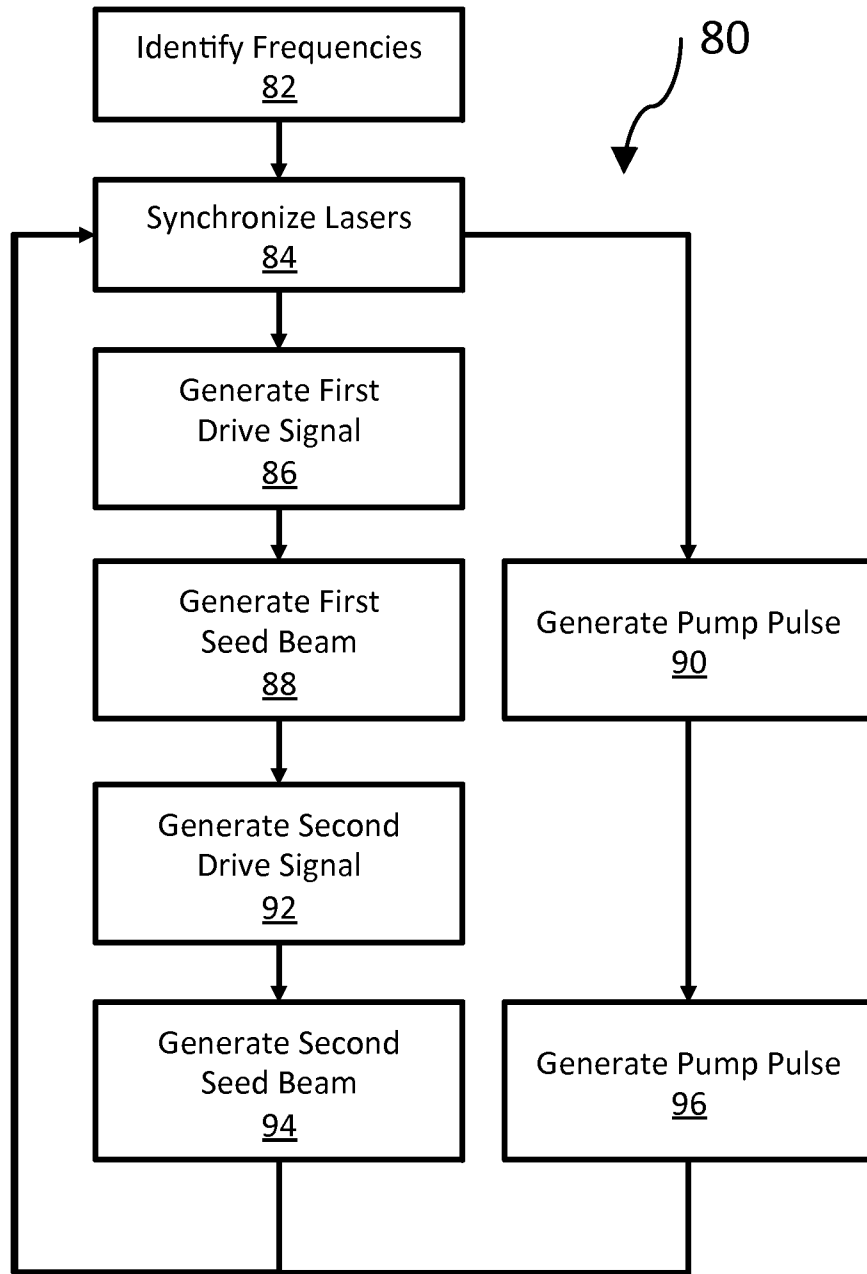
80

Identify Frequencies
82

Synchronize Lasers
84

Generate First Drive Signal
86

Generate First Seed Beam
88

Generate Pump Pulse
90

Generate Second Drive Signal
92

Generate Second Seed Beam
94

Generate Pump Pulse
96